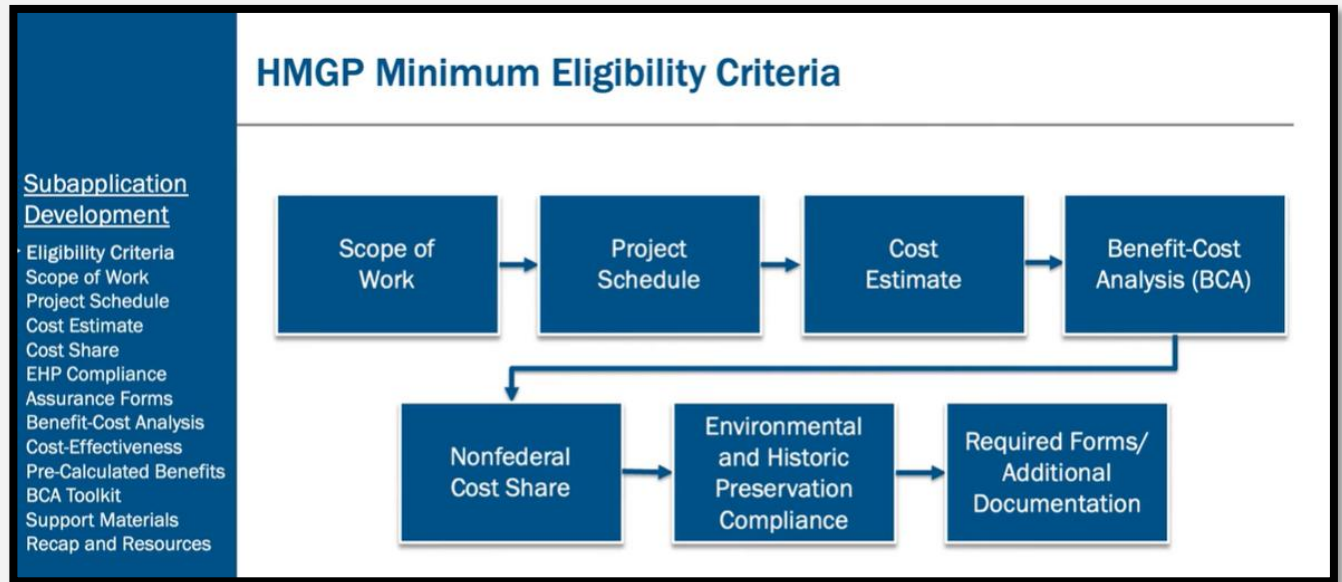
Subapplication Development

Eligibility Criteria
Scope of Work
Project Schedule
Cost Estimate
Cost Share
EHP Compliance
Assurance Forms
Benefit-Cost Analysis
Cost-Effectiveness
Pre-Calculated Benefits
BCA Toolkit
Support Materials
Recap and Resources

HMGP Minimum Eligibility Criteria

Scope of Work

Project Schedule

Cost Estimate

Benefit-Cost Analysis (BCA)

Nonfederal Cost Share

Environmental and Historic Preservation Compliance

Required Forms/ Additional Documentation